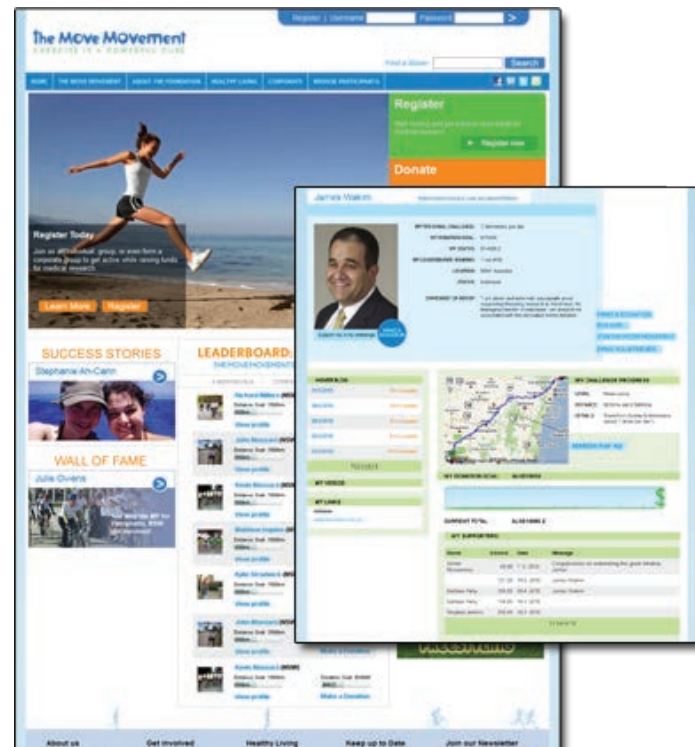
The Move Movement
EXERCISE IS A POWERFUL CURE

Register | Username Password >

Find a Mover: Search

HOME THE MOVE MOVEMENT ABOUT THE FOUNDATION HEALTHY LIVING CORPORATE BROWSE PARTICIPANTS

Register

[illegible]

Register now

Donate

Register Today

Join as an individual, group, or even form a corporate group to get active while raising funds for medical research.

Learn More Register

SUCCESS STORIES

Stephanie Ah-Cann

WALL OF FAME

Julie Owens

LEADERBOARD

View profile

View profile

View profile

View profile

View profile

View profile

View profile

Make a Donation

Make a Donation

James Walkim

MY CHALLENGE PROGRESS

CURRENT TOTAL

MY SUPPORTERS

MY VIDEOS

MY LINKS

About us Get involved Healthy Living Keep up to Date Join our Newsletter